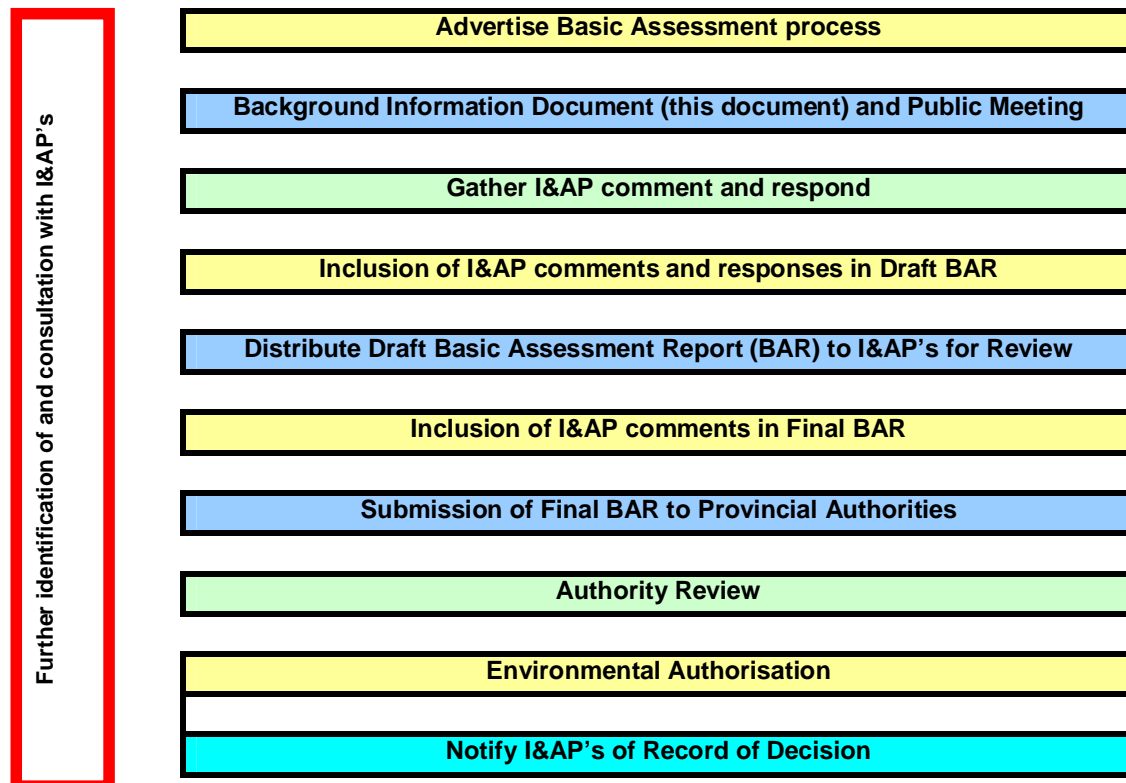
Further identification of and consultation with I&AP's

Advertise Basic Assessment process

Background Information Document (this document) and Public Meeting

Gather I&AP comment and respond

Inclusion of I&AP comments and responses in Draft BAR

Distribute Draft Basic Assessment Report (BAR) to I&AP's for Review

Inclusion of I&AP comments in Final BAR

Submission of Final BAR to Provincial Authorities

Authority Review

Environmental Authorisation

Notify I&AP's of Record of Decision